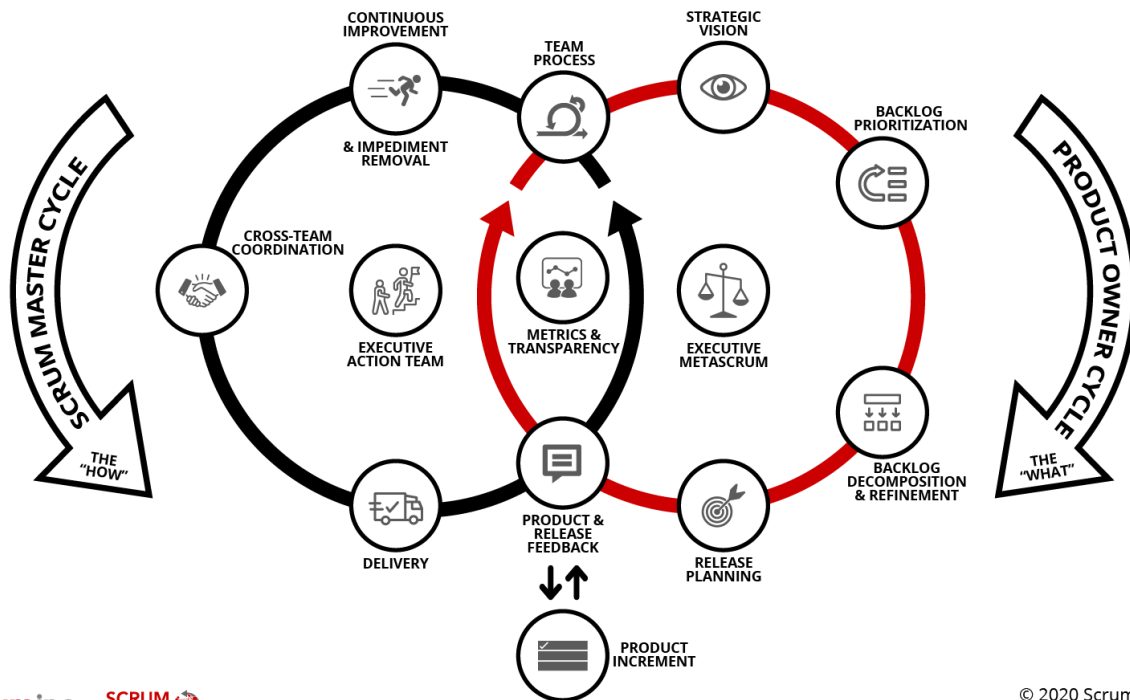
SCRUM MASTER CYCLE

THE "HOW"

CONTINUOUS IMPROVEMENT

& IMPEDIMENT REMOVAL

TEAM PROCESS

STRATEGIC VISION

BACKLOG PRIORITIZATION

PRODUCT OWNER CYCLE

THE "WHAT"

CROSS-TEAM COORDINATION

EXECUTIVE ACTION TEAM

METRICS & TRANSPARENCY

EXECUTIVE METASCRUM

BACKLOG DECOMPOSITION & REFINEMENT

DELIVERY

PRODUCT & RELEASE FEEDBACK

RELEASE PLANNING

PRODUCT INCREMENT

SCRUM

© 2020 Scrum